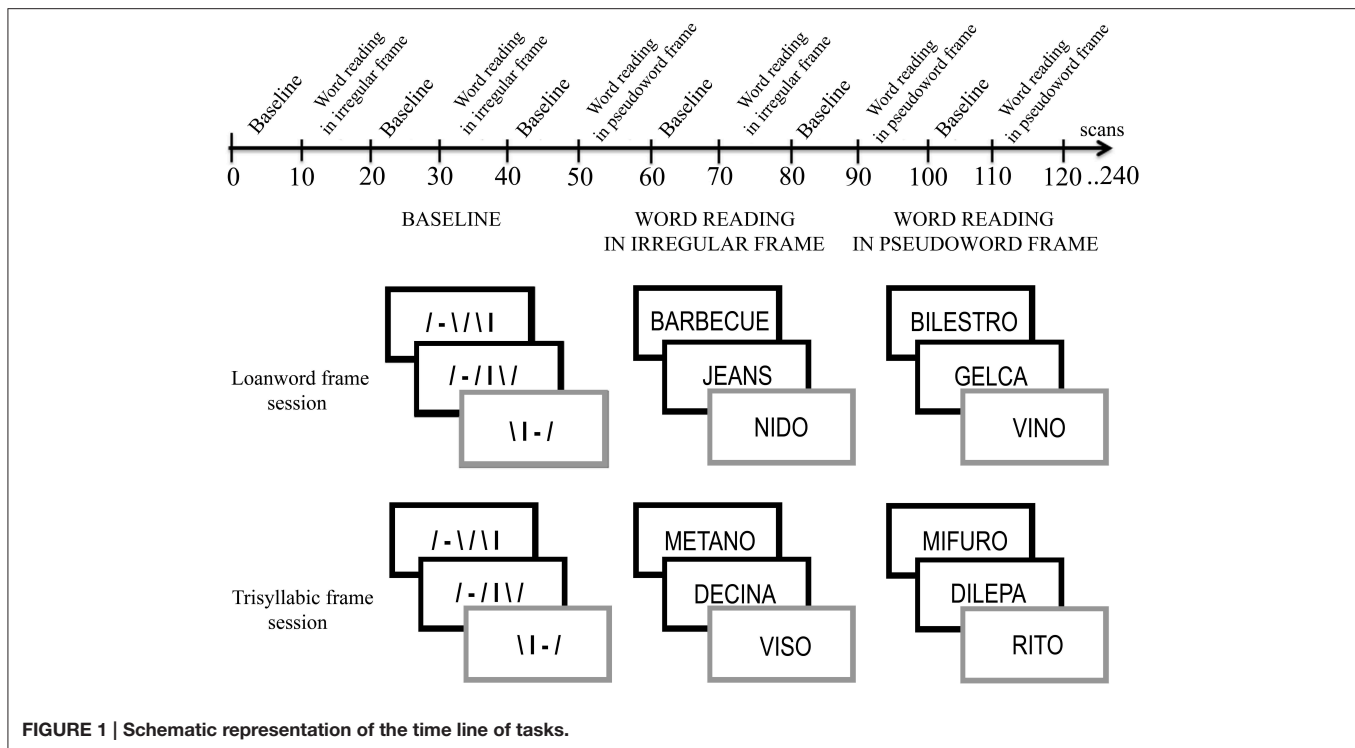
Baseline

Word reading in irregular frame

Baseline

Word reading in irregular frame

Baseline

Word reading in pseudoword frame

Baseline

Word reading in irregular frame

Baseline

Word reading in pseudoword frame

Baseline

Word reading in pseudoword frame

scans

0 10 20 30 40 50 60 70 80 90 100 110 120 ..240

BASELINE

WORD READING IN IRREGULAR FRAME

WORD READING IN PSEUDOWORD FRAME

Loanword frame session

/ - \ / \ I

/ - / I \ /

\ I - /

BARBECUE

JEANS

NIDO

BILESTRO

GELCA

VINO

Trisyllabic frame session

/ - \ / \ I

/ - / I \ /

\ I - /

METANO

DECINA

VISO

MIFURO

DILEPA

RITO

FIGURE 1 | Schematic representation of the time line of tasks.